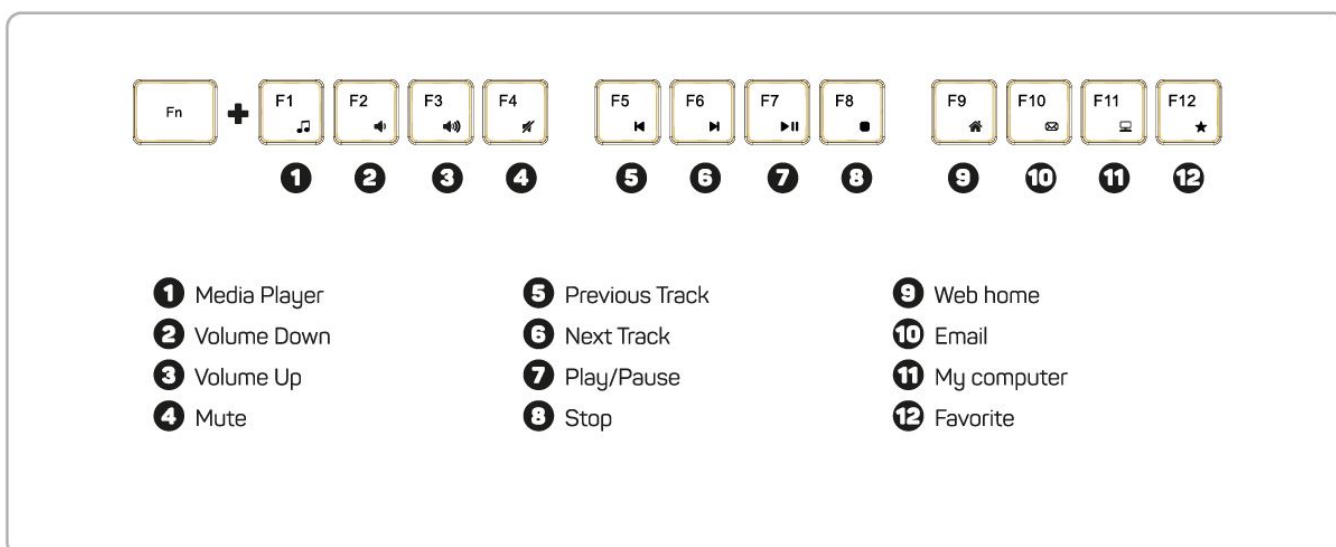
Fn + F1 F2 F3 F4 F5 F6 F7 F8 F9 F10 F11 F12

1 2 3 4 5 6 7 8 9 10 11 12

1 Media Player
2 Volume Down
3 Volume Up
4 Mute

5 Previous Track
6 Next Track
7 Play/Pause
8 Stop

9 Web home
10 Email
11 My computer
12 Favorite